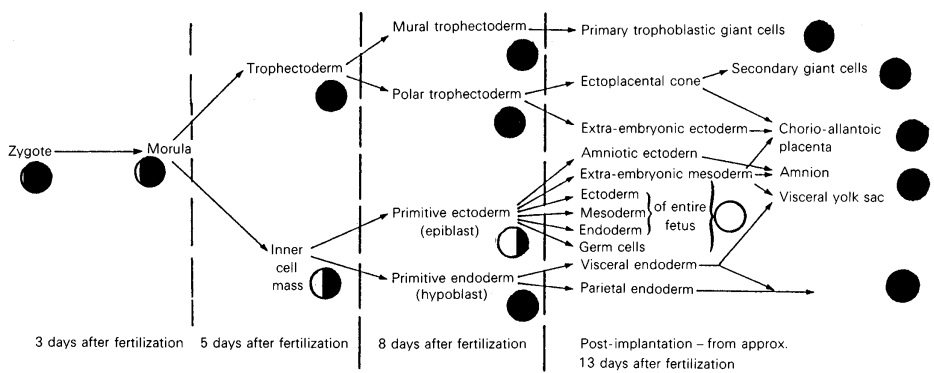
Zygote

Morula

Trophectoderm

Inner cell mass

Mural trophectoderm

Polar trophectoderm

Primitive ectoderm (epiblast)

Primitive endoderm (hypoblast)

Primary trophoblastic giant cells

Ectoplacental cone

Secondary giant cells

Extra-embryonic ectoderm

Chorio-allantoic placenta

Amniotic ectodern

Extra-embryonic mesoderm

Amnion

Ectoderm
Mesoderm
Endoderm

of entire fetus

Visceral yolk sac

Germ cells

Visceral endoderm

Parietal endoderm

3 days after fertilization

5 days after fertilization

8 days after fertilization

Post-implantation – from approx. 13 days after fertilization